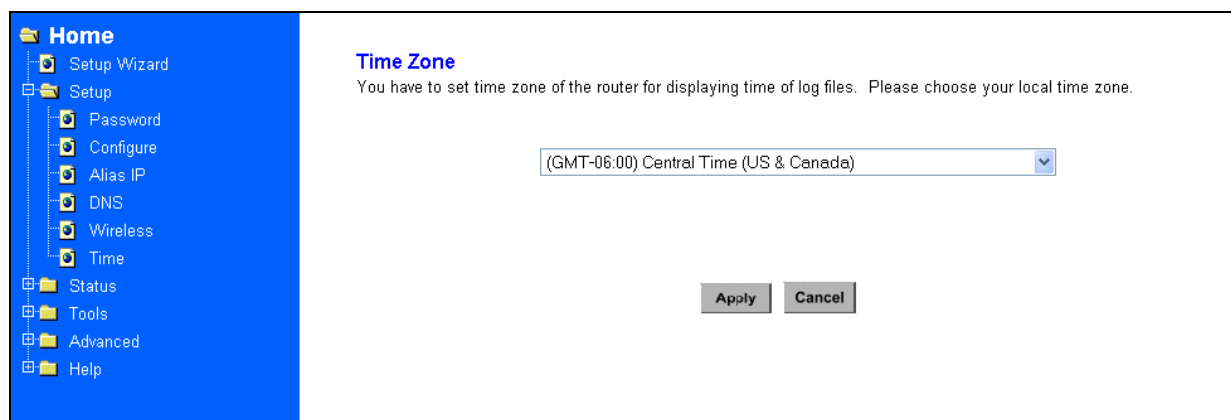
Home
Setup Wizard
Setup
Password
Configure
Alias IP
DNS
Wireless
Time
Status
Tools
Advanced
Help

Time Zone
You have to set time zone of the router for displaying time of log files. Please choose your local time zone.

(GMT-06:00) Central Time (US & Canada)

Apply Cancel